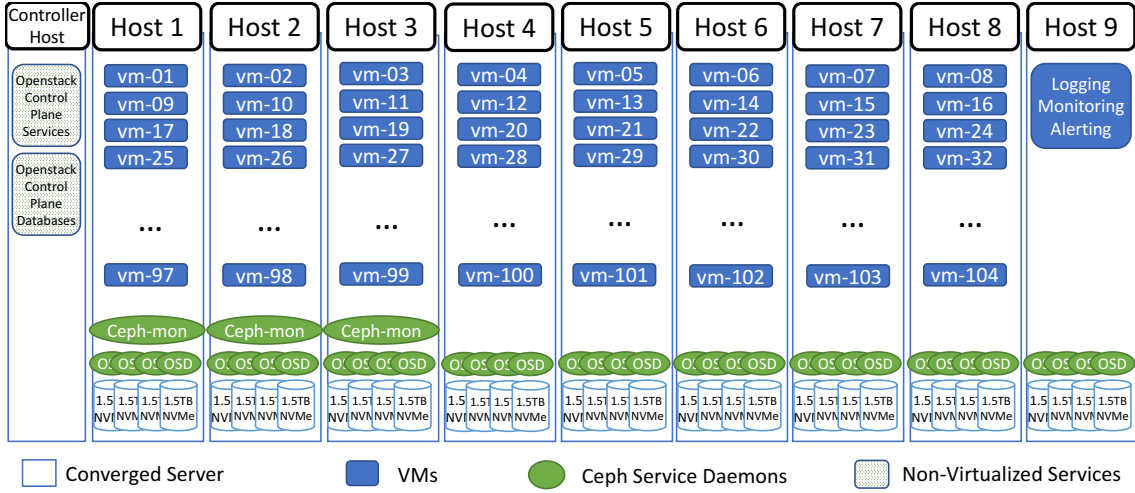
Controller Host

Openstack Control Plane Services

Openstack Control Plane Databases

Host 1
vm-01
vm-09
vm-17
vm-25
...
vm-97
Ceph-mon
OSD
1.5TB NVMe

Host 2
vm-02
vm-10
vm-18
vm-26
...
vm-98
Ceph-mon
OSD
1.5TB NVMe

Host 3
vm-03
vm-11
vm-19
vm-27
...
vm-99
Ceph-mon
OSD
1.5TB NVMe

Host 4
vm-04
vm-12
vm-20
vm-28
...
vm-100
OSD
1.5TB NVMe

Host 5
vm-05
vm-13
vm-21
vm-29
...
vm-101
OSD
1.5TB NVMe

Host 6
vm-06
vm-14
vm-22
vm-30
...
vm-102
OSD
1.5TB NVMe

Host 7
vm-07
vm-15
vm-23
vm-31
...
vm-103
OSD
1.5TB NVMe

Host 8
vm-08
vm-16
vm-24
vm-32
...
vm-104
OSD
1.5TB NVMe

Host 9
Logging Monitoring Alerting
OSD
1.5TB NVMe

Converged Server
VMs
Ceph Service Daemons
Non-Virtualized Services